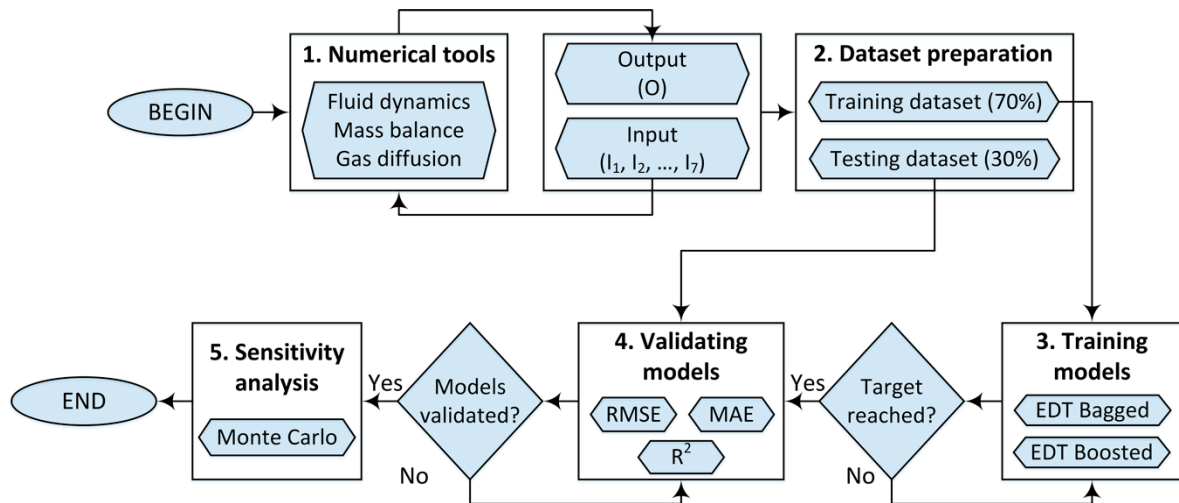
BEGIN

1. Numerical tools

Fluid dynamics
Mass balance
Gas diffusion

Output
(O)

Input
($I_1$, $I_2$, ..., $I_7$)

2. Dataset preparation

Training dataset (70%)

Testing dataset (30%)

3. Training models

EDT Bagged

EDT Boosted

Target reached?

Yes

No

4. Validating models

RMSE

MAE

$R^2$

Models validated?

Yes

No

5. Sensitivity analysis

Monte Carlo

END